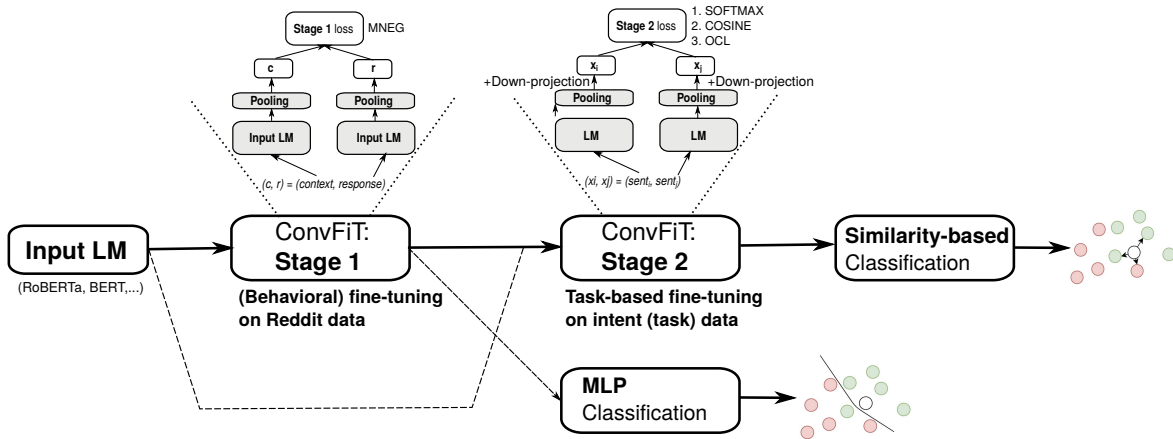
Stage 1 loss MNEG

c

r

Pooling

Pooling

Input LM

Input LM

(c, r) = (context, response)

Stage 2 loss

1. SOFTMAX
2. COSINE
3. OCL

$x_i$

$x_j$

+Down-projection

+Down-projection

Pooling

Pooling

LM

LM

(xi, xj) = ($sent_i$, $sent_j$)

Input LM

(RoBERTa, BERT,...)

ConvFiT:
Stage 1

(Behavioral) fine-tuning on Reddit data

ConvFiT:
Stage 2

Task-based fine-tuning on intent (task) data

Similarity-based
Classification

MLP
Classification